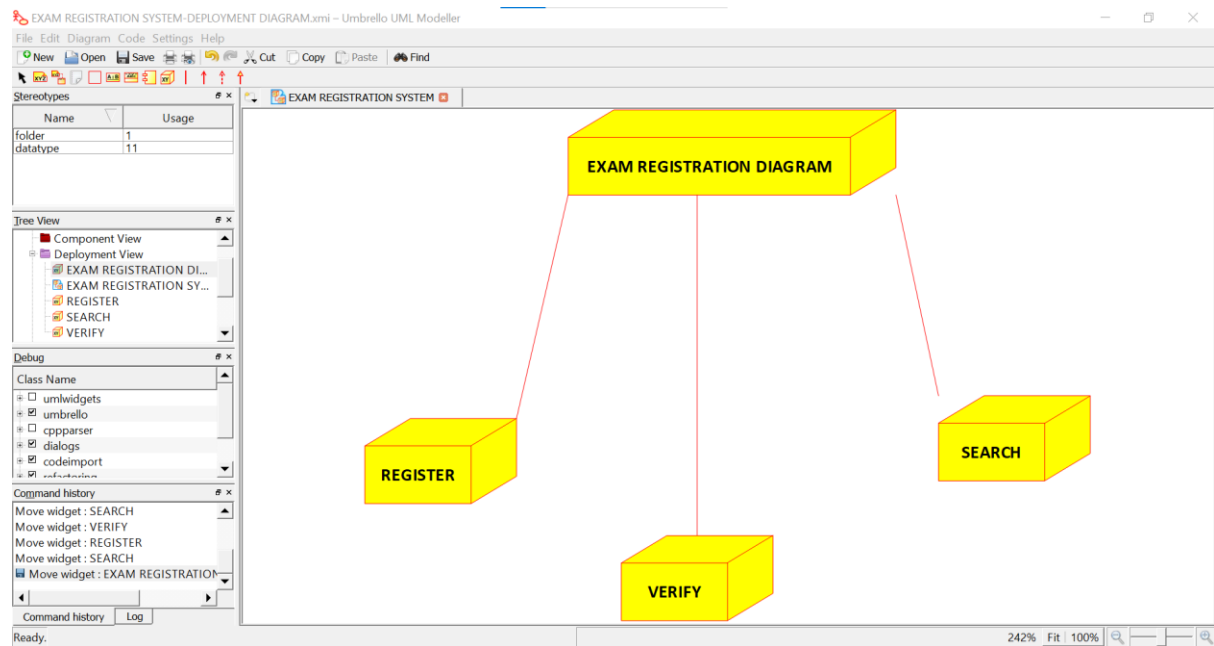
EXAM REGISTRATION SYSTEM-DEPLOYMENT DIAGRAM.xmi – Umbrello UML Modeller

File Edit Diagram Code Settings Help

New Open Save Cut Copy Paste Find

Stereotypes

| Name | Usage |
|---|---|
| folder | 1 |
| datatype | 11 |

Tree View

Component View
Deployment View
EXAM REGISTRATION DI...
EXAM REGISTRATION SY...
REGISTER
SEARCH
VERIFY

Debug

Class Name
umlwidgets
umbrello
cppparser
dialogs
codeimport
refactoring

Command history

Move widget : SEARCH
Move widget : VERIFY
Move widget : REGISTER
Move widget : SEARCH
Move widget : EXAM REGISTRATION

Command history Log

EXAM REGISTRATION SYSTEM

EXAM REGISTRATION DIAGRAM

REGISTER

SEARCH

VERIFY

Ready.

242% Fit 100%